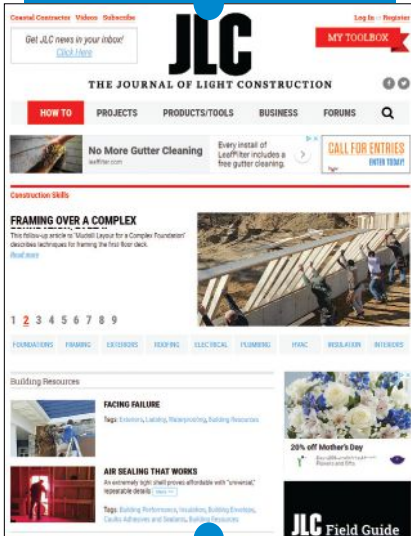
Coastal Contractor Videos Subscribe

Log In or Register

Get JLC news in your inbox! Click Here

JLC

MY TOOLBOX

THE JOURNAL OF LIGHT CONSTRUCTION

HOW TO PROJECTS PRODUCTS/TOOLS BUSINESS FORUMS

No More Gutter Cleaning
leaffilter.com

Every install of LeafFilter includes a free gutter cleaning.

CALL FOR ENTRIES
ENTER TODAY!

Construction Skills

FRAMING OVER A COMPLEX

This follow-up article to "Mudsill Layout for a Complex Foundation" describes techniques for framing the first floor deck.

Read more

1 2 3 4 5 6 7 8 9

FOUNDATIONS FRAMING EXTERIORS ROOFING ELECTRICAL PLUMBING HVAC INSULATION INTERIORS

Building Resources

FACING FAILURE

Tags: Exteriors, Cladding, Waterproofing, Building Resources

AIR SEALING THAT WORKS

An extremely tight shell proves affordable with "universal," repeatable details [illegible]

Tags: Building Performance, Insulation, Building Envelope, Caulks Adhesives and Sealants, Building Resources

20% off Mother's Day

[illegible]

JLC Field Guide